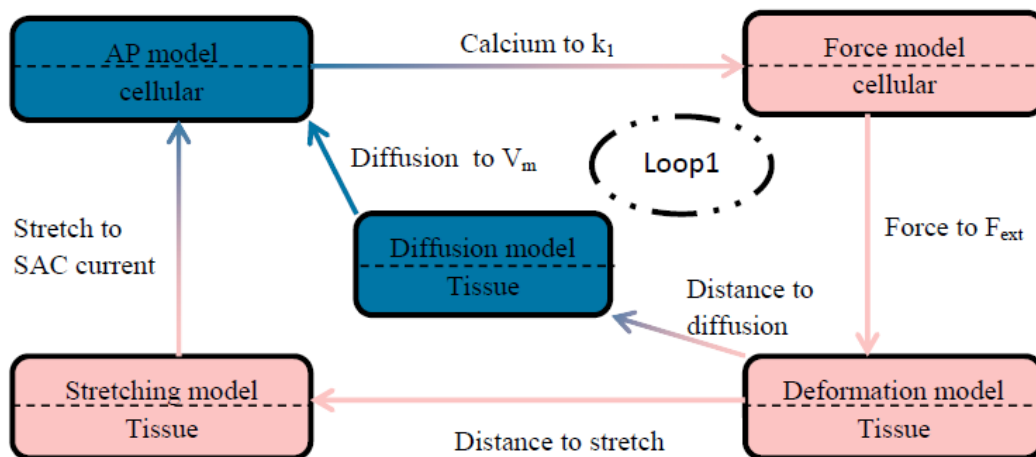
AP model
cellular

Calcium to $k_1$

Force model
cellular

Diffusion to $V_m$

Loop1

Stretch to SAC current

Diffusion model
Tissue

Force to $F_{ext}$

Distance to diffusion

Stretching model
Tissue

Deformation model
Tissue

Distance to stretch